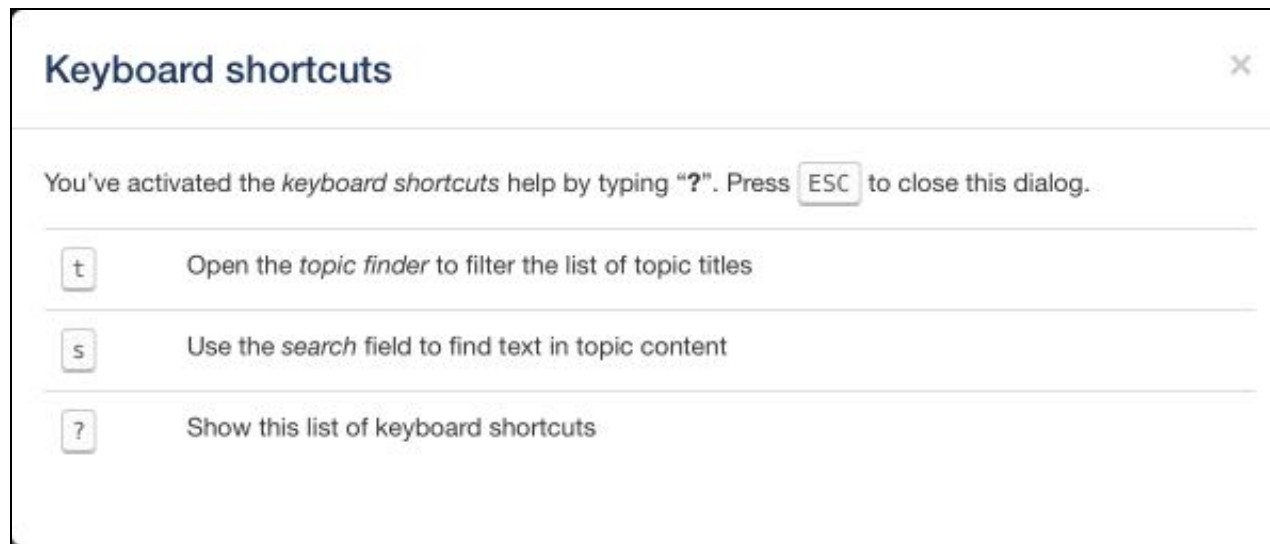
Keyboard shortcuts

×

You've activated the keyboard shortcuts help by typing "?". Press ESC to close this dialog.

| | |
|---|---|
| t | Open the topic finder to filter the list of topic titles |
| s | Use the search field to find text in topic content |
| ? | Show this list of keyboard shortcuts |